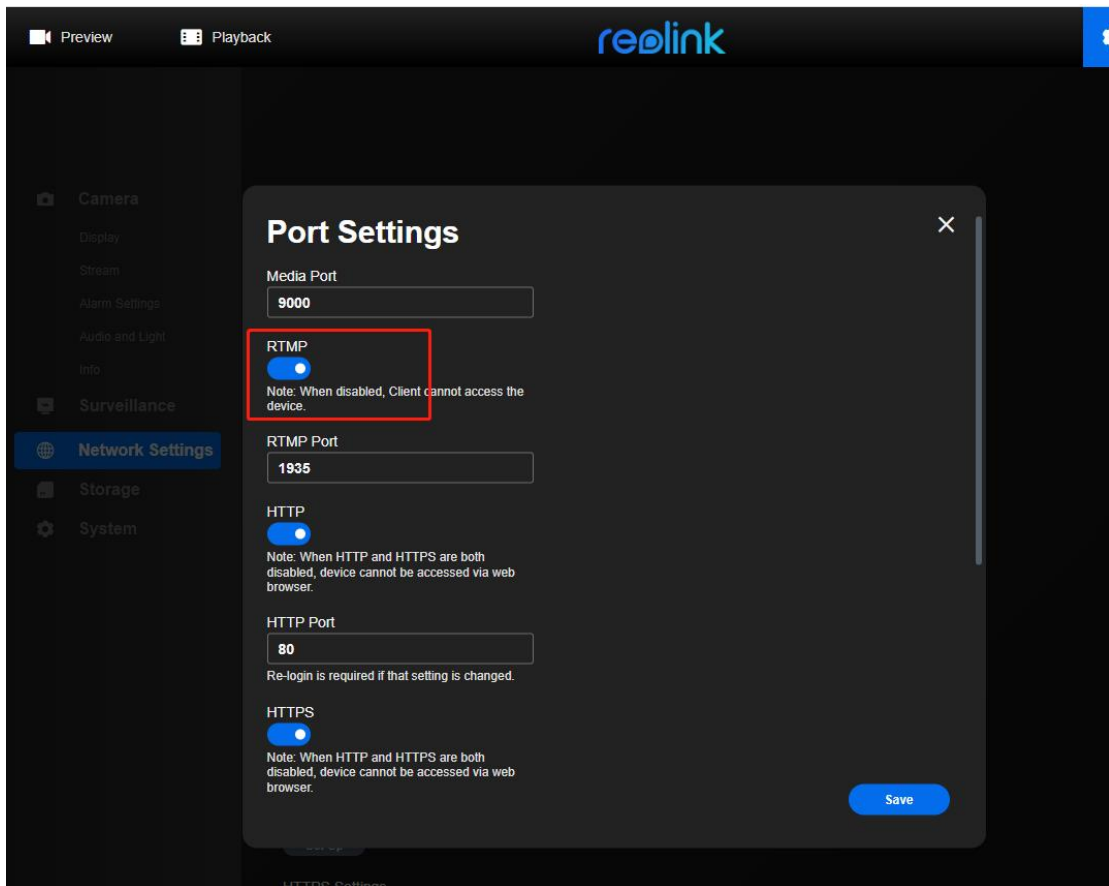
Preview

Playback

reolink

Camera

Display

Stream

Alarm Settings

Audio and Light

Info

Surveillance

Network Settings

Storage

System

Port Settings

Media Port

9000

RTMP

Note: When disabled, Client cannot access the device.

RTMP Port

1935

HTTP

Note: When HTTP and HTTPS are both disabled, device cannot be accessed via web browser.

HTTP Port

80

Re-login is required if that setting is changed.

HTTPS

Note: When HTTP and HTTPS are both disabled, device cannot be accessed via web browser.

Save

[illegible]

HTTPS Settings